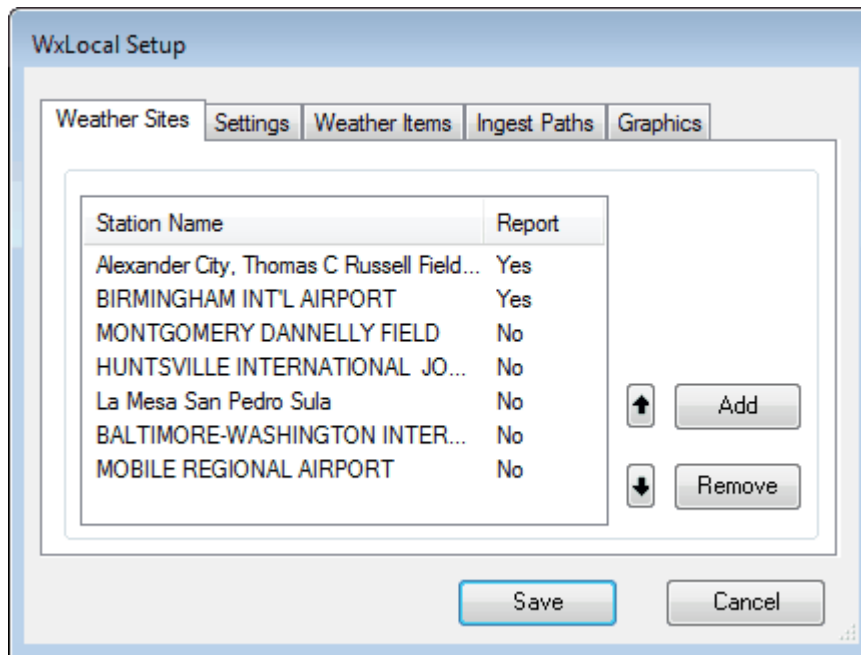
WxLocal Setup

Weather Sites | Settings | Weather Items | Ingest Paths | Graphics

| Station Name | Report |
|---|---|
| Alexander City, Thomas C Russell Field... | Yes |
| BIRMINGHAM INT'L AIRPORT | Yes |
| MONTGOMERY DANNELLY FIELD | No |
| HUNTSVILLE INTERNATIONAL JO... | No |
| La Mesa San Pedro Sula | No |
| BALTIMORE-WASHINGTON INTER... | No |
| MOBILE REGIONAL AIRPORT | No |

Add

Remove

Save

Cancel